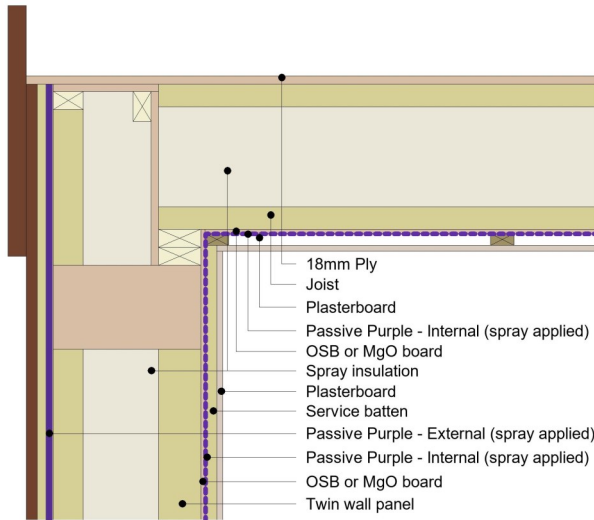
18mm Ply
Joist
Plasterboard
Passive Purple - Internal (spray applied)
OSB or MgO board
Spray insulation
Plasterboard
Service batten
Passive Purple - External (spray applied)
Passive Purple - Internal (spray applied)
OSB or MgO board
Twin wall panel